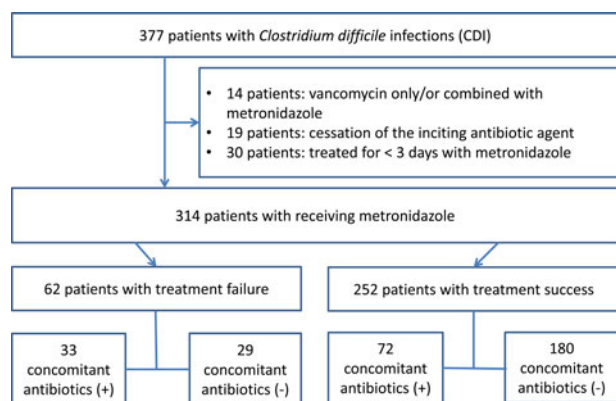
377 patients with Clostridium difficile infections (CDI)

• 14 patients: vancomycin only/or combined with metronidazole
• 19 patients: cessation of the inciting antibiotic agent
• 30 patients: treated for < 3 days with metronidazole

314 patients with receiving metronidazole

62 patients with treatment failure

252 patients with treatment success

33 concomitant antibiotics (+)

29 concomitant antibiotics (-)

72 concomitant antibiotics (+)

180 concomitant antibiotics (-)